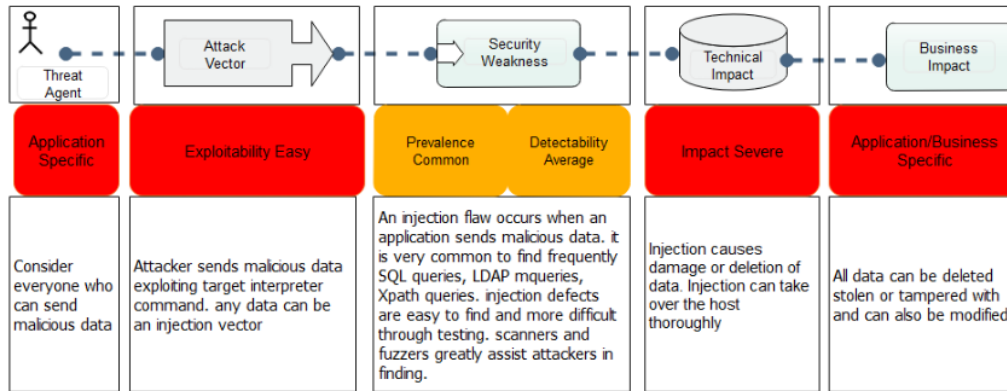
| Threat Agent | Attack Vector | Security Weakness | | Technical Impact | Business Impact |
|---|---|---|---|---|---|
| Application Specific | Exploitability Easy | Prevalence Common | Detectability Average | Impact Severe | Application/Business Specific |
| Consider everyone who can send malicious data | Attacker sends malicious data exploiting target interpreter command. any data can be an injection vector | An injection flaw occurs when an application sends malicious data. it is very common to find frequently SQL queries, LDAP mqueries, Xpath queries. injection defects are easy to find and more difficult through testing. scanners and fuzzers greatly assist attackers in finding. | | Injection causes damage or deletion of data. Injection can take over the host thoroughly | All data can be deleted stolen or tampered with and can also be modified |